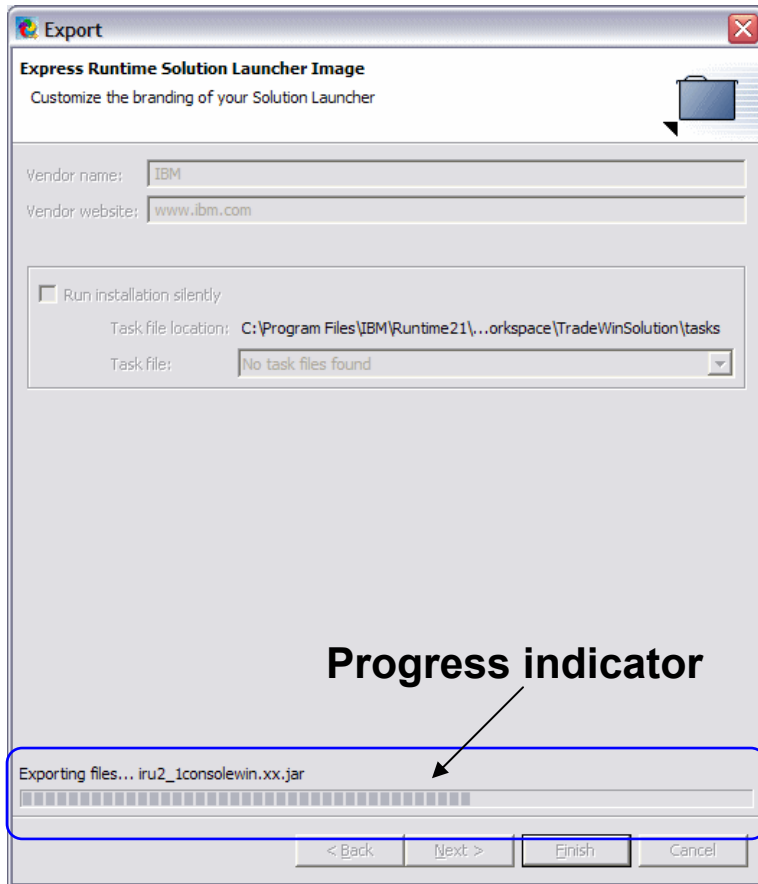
Export

Express Runtime Solution Launcher Image

Customize the branding of your Solution Launcher

Vendor name: IBM

Vendor website: www.ibm.com

Run installation silently

Task file location: C:\Program Files\IBM\Runtime21\...orkspace\TradeWinSolution\tasks

Task file: No task files found

Progress indicator

Exporting files... iru2_1consolewin.xx.jar

< Back

Next >

Finish

Cancel